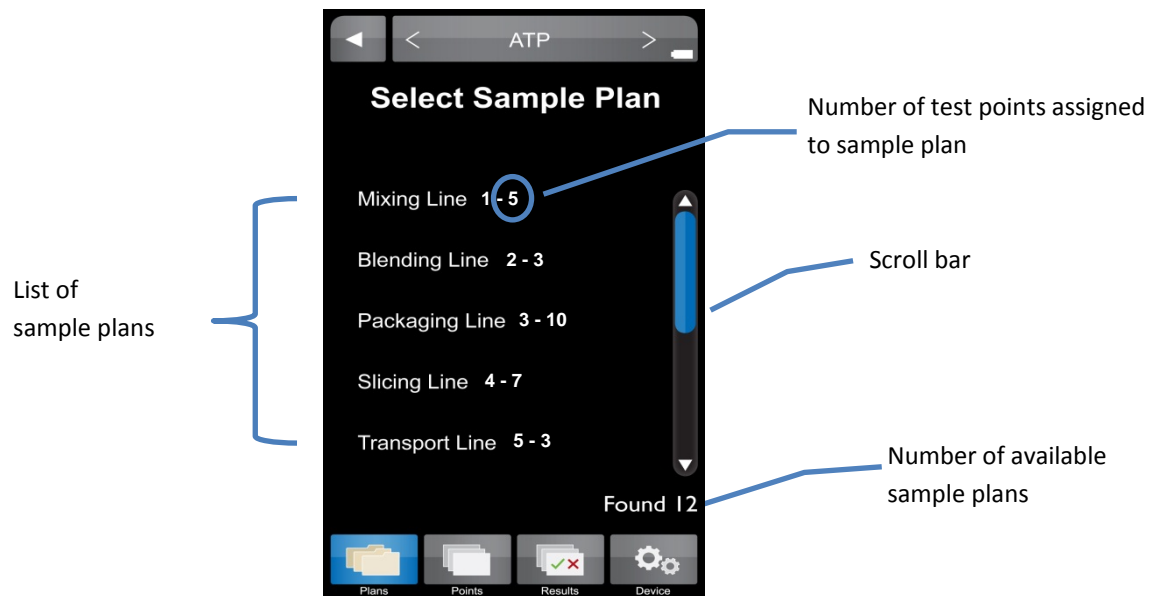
◄ < ATP >

Select Sample Plan

Number of test points assigned to sample plan

List of sample plans

Mixing Line 1 - 5

Blending Line 2 - 3

Packaging Line 3 - 10

Slicing Line 4 - 7

Transport Line 5 - 3

Scroll bar

Found 12

Number of available sample plans

Plans Points Results Device